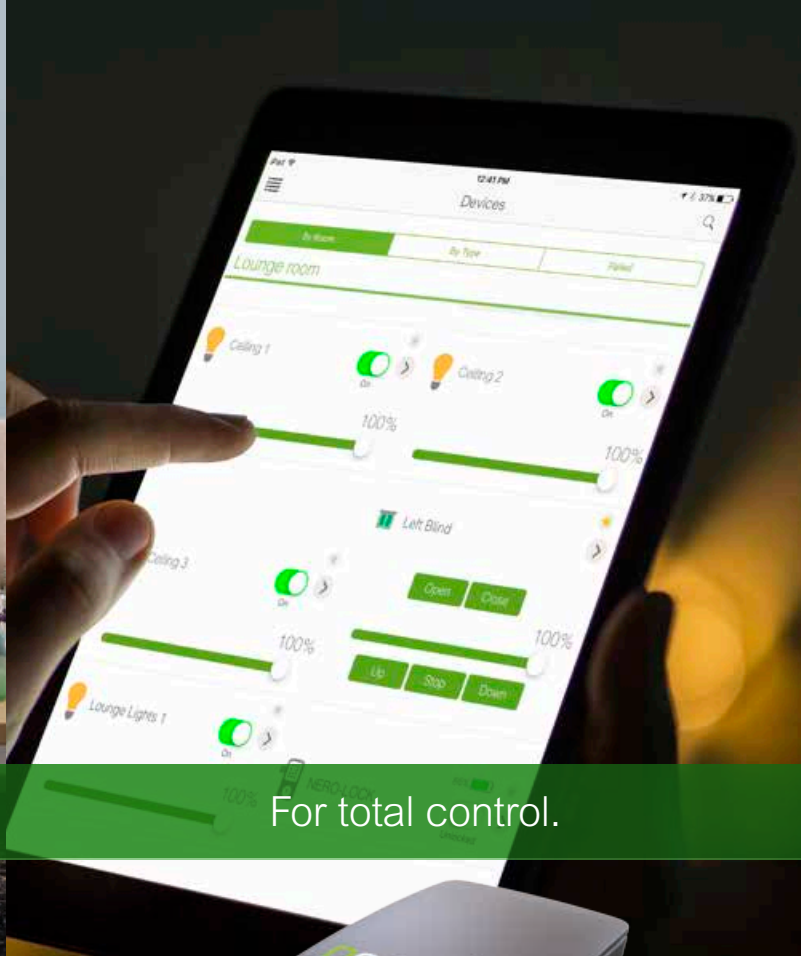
iPad

12:41 PM

37%

Devices

By Room

By Type

Failed

Lounge room

Ceiling 1

On

Ceiling 2

On

100%

100%

Left Blind

Ceiling 3

On

Open

Close

100%

100%

Up

Stop

Down

Lounge Lights 1

On

100%

For total control.